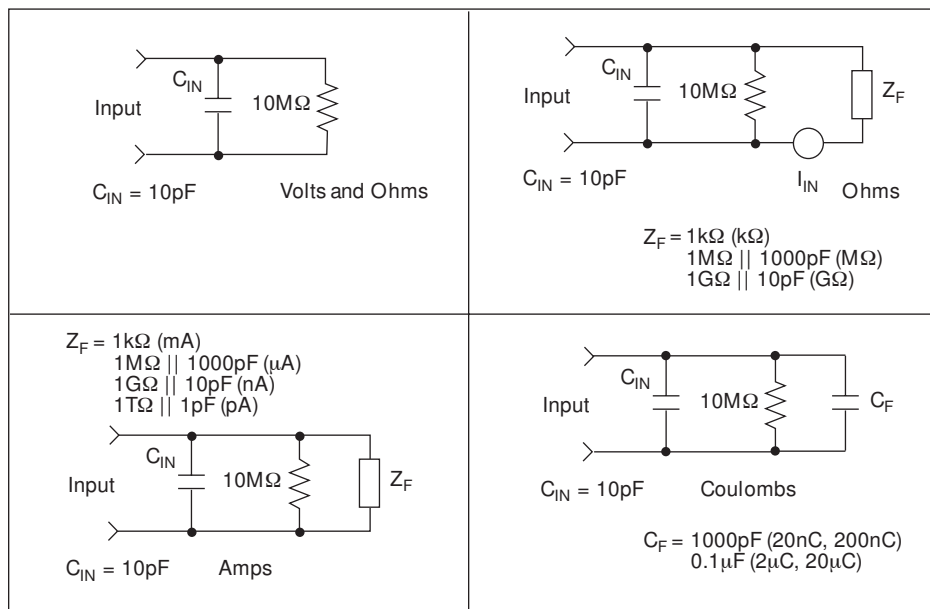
$C_{IN}$
Input
$10M\Omega$
$C_{IN} = 10pF$
Volts and Ohms

$C_{IN}$
Input
$10M\Omega$
$Z_F$
$C_{IN} = 10pF$
$I_{IN}$
Ohms

$Z_F = 1k\Omega$ ($k\Omega$)
$1M\Omega$ || 1000pF ($M\Omega$)
$1G\Omega$ || 10pF ($G\Omega$)

$Z_F = 1k\Omega$ (mA)
$1M\Omega$ || 1000pF ($\mu A$)
$1G\Omega$ || 10pF (nA)
$1T\Omega$ || 1pF (pA)
$C_{IN}$
Input
$10M\Omega$
$Z_F$
$C_{IN} = 10pF$
Amps

$C_{IN}$
Input
$10M\Omega$
$C_F$
$C_{IN} = 10pF$
Coulombs

$C_F = 1000pF$ (20nC, 200nC)
$0.1\mu F$ ($2\mu C$, $20\mu C$)